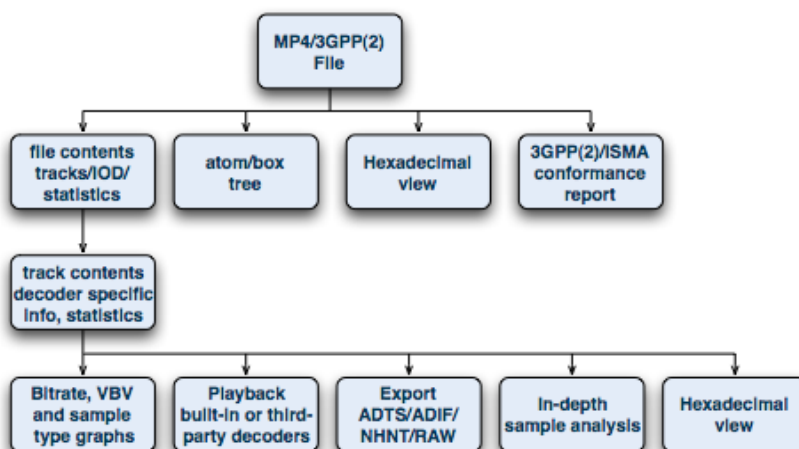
MP4/3GPP(2) File

file contents tracks/IOD/ statistics

atom/box tree

Hexadecimal view

3GPP(2)/ISMA conformance report

track contents decoder specific info, statistics

Bitrate, VBV and sample type graphs

Playback built-in or third-party decoders

Export ADTS/ADIF/ NHNT/RAW

In-depth sample analysis

Hexadecimal view